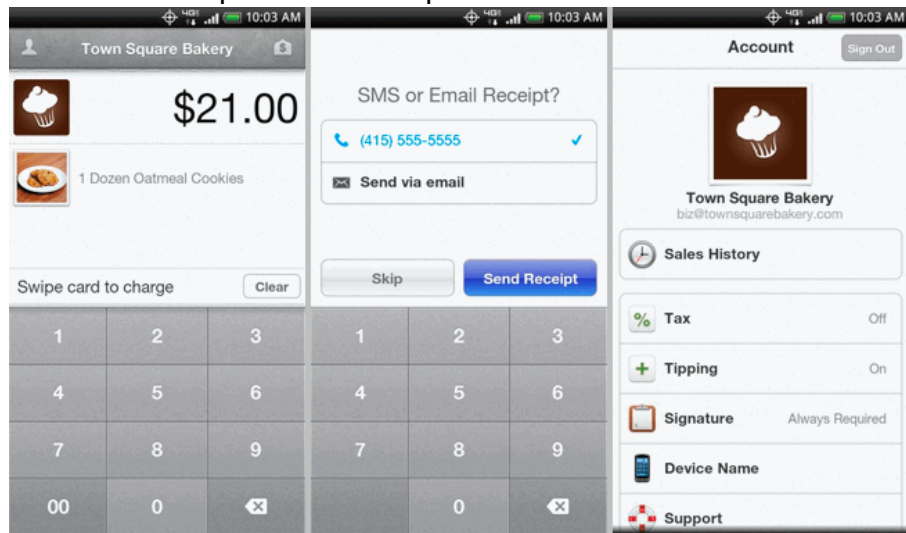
10:03 AM

Town Square Bakery

$21.00

1 Dozen Oatmeal Cookies

Swipe card to charge

Clear

| 1 | 2 | 3 |
|---|---|---|
| 4 | 5 | 6 |
| 7 | 8 | 9 |
| 00 | 0 | |

10:03 AM

SMS or Email Receipt?

(415) 555-5555 ✓

Send via email

Skip

Send Receipt

| 1 | 2 | 3 |
|---|---|---|
| 4 | 5 | 6 |
| 7 | 8 | 9 |
| | 0 | |

10:03 AM

Account

Sign Out

Town Square Bakery

biz@townsquarebakery.com

Sales History

Tax Off

Tipping On

Signature Always Required

Device Name

Support